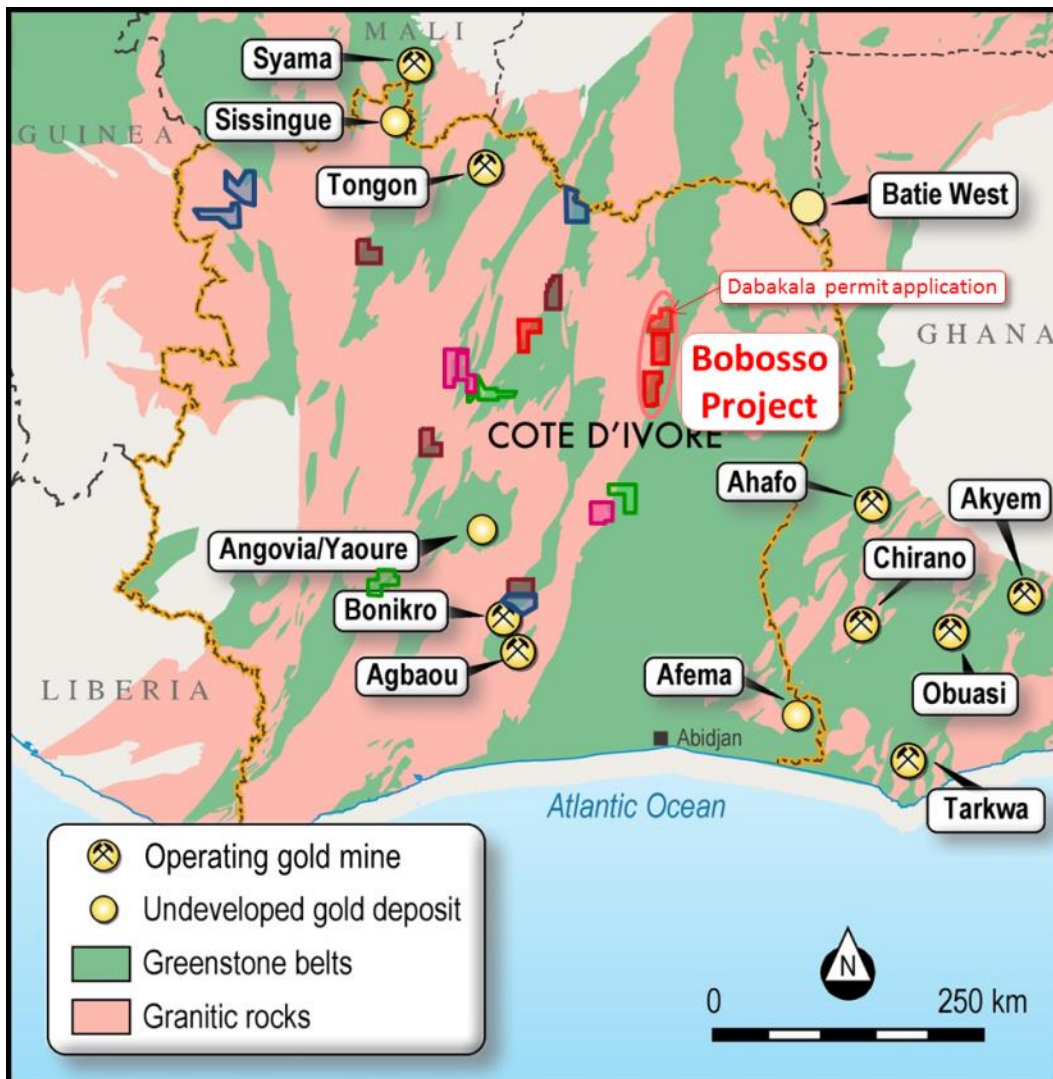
MALI
Syama
Sissingue
GUINEA
Tongon
Batie West
Dabakala permit application
GHANA
Bobosso Project
COTE D'IVORE
Ahafo
Akyem
Angovia/Yaoure
Chirano
Bonikro
Agbaou
Afema
Obuasi
LIBERIA
Abidjan
Tarkwa
Atlantic Ocean
Operating gold mine
Undeveloped gold deposit
Greenstone belts
Granitic rocks
N
0
250 km